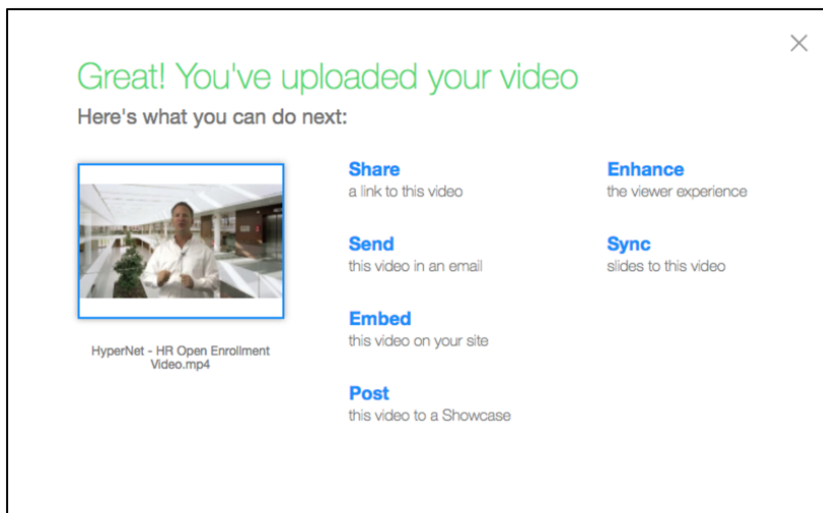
Great! You've uploaded your video

Here's what you can do next:

HyperNet - HR Open Enrollment Video.mp4

**Share**
a link to this video

**Send**
this video in an email

**Embed**
this video on your site

**Post**
this video to a Showcase

**Enhance**
the viewer experience

**Sync**
slides to this video